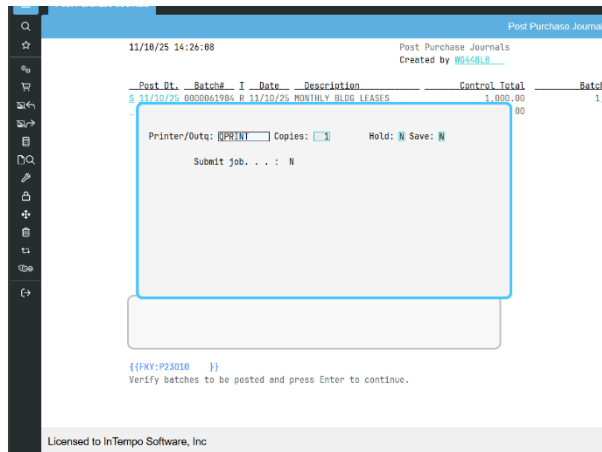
Post Purchase Journa

11/10/25 14:26:08

Post Purchase Journals
Created by WG44BLB

Post Dt. Batch# T Date Description Control Total Batch

S 11/10/25 0000061904 R 11/10/25 MONTHLY BLDG LEASES 1,000.00 1

00

Printer/Outq: QPRINT Copies: 1 Hold: N Save: N

Submit job. . . : N

{{FKY:P23010 }}
Verify batches to be posted and press Enter to continue.

Licensed to InTempo Software, Inc